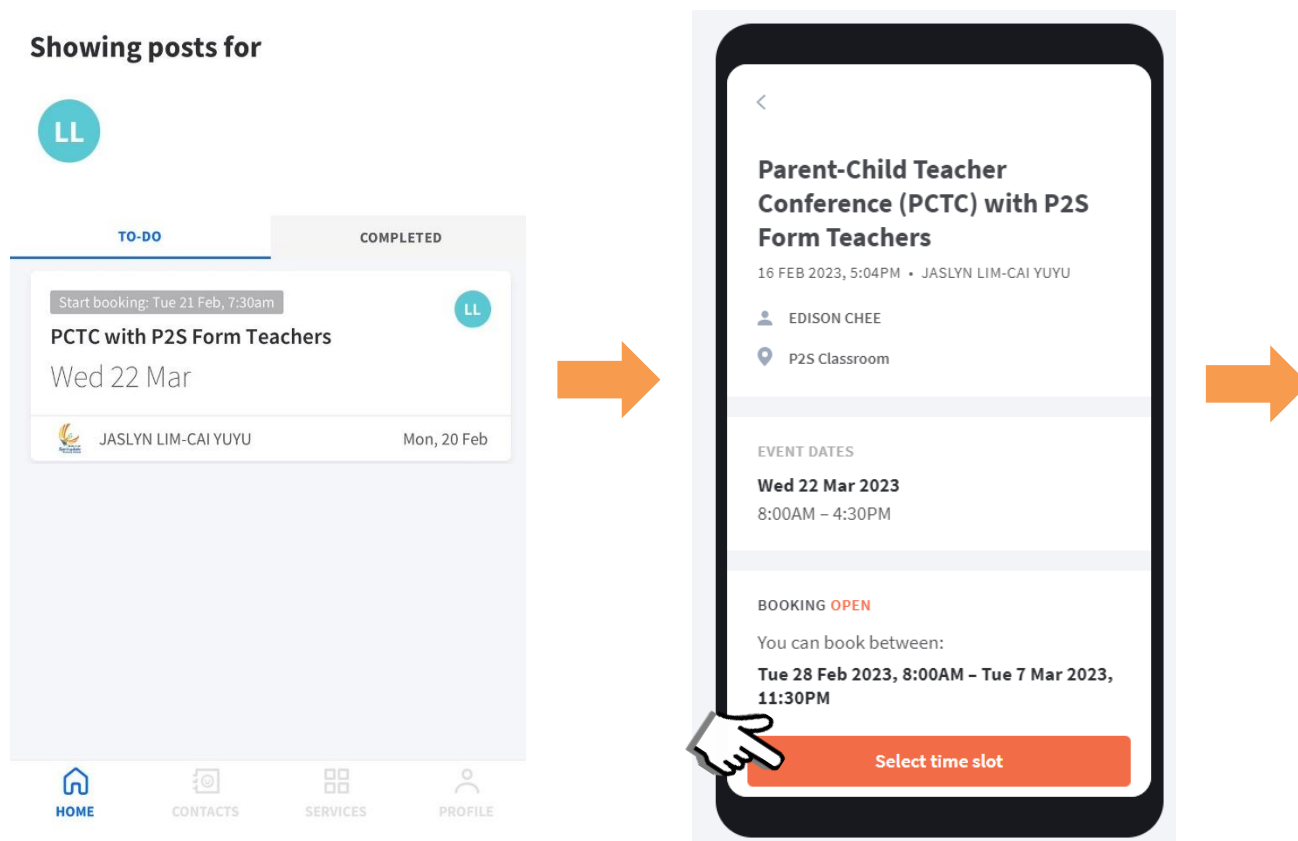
Showing posts for

LL

TO-DO

COMPLETED

Start booking: Tue 21 Feb, 7:30am

LL

PCTC with P2S Form Teachers

Wed 22 Mar

JASLYN LIM-CAI YUYU

Mon, 20 Feb

HOME

CONTACTS

SERVICES

PROFILE

Parent-Child Teacher Conference (PCTC) with P2S Form Teachers

16 FEB 2023, 5:04PM • JASLYN LIM-CAI YUYU

EDISON CHEE

P2S Classroom

EVENT DATES

Wed 22 Mar 2023

8:00AM – 4:30PM

BOOKING OPEN

You can book between:

Tue 28 Feb 2023, 8:00AM – Tue 7 Mar 2023, 11:30PM

Select time slot